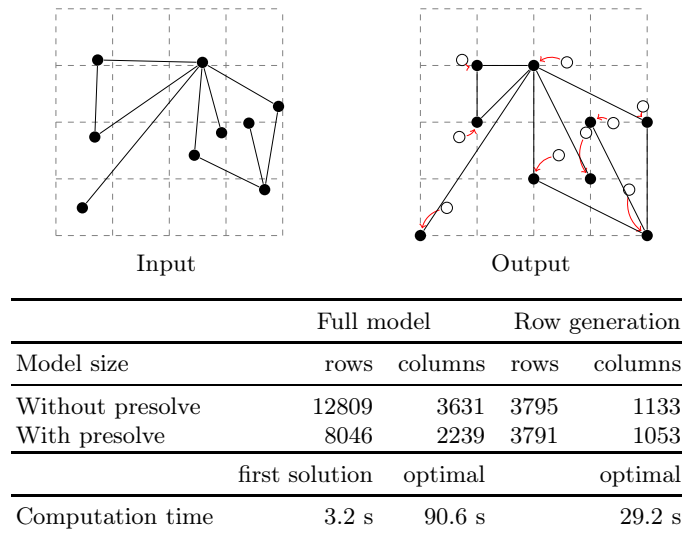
Input

Output

| | Full model | | Row generation | |
|---|---|---|---|---|
| Model size | rows | columns | rows | columns |
| Without presolve | 12809 | 3631 | 3795 | 1133 |
| With presolve | 8046 | 2239 | 3791 | 1053 |
| | first solution | optimal | | optimal |
| Computation time | 3.2 s | 90.6 s | | 29.2 s |